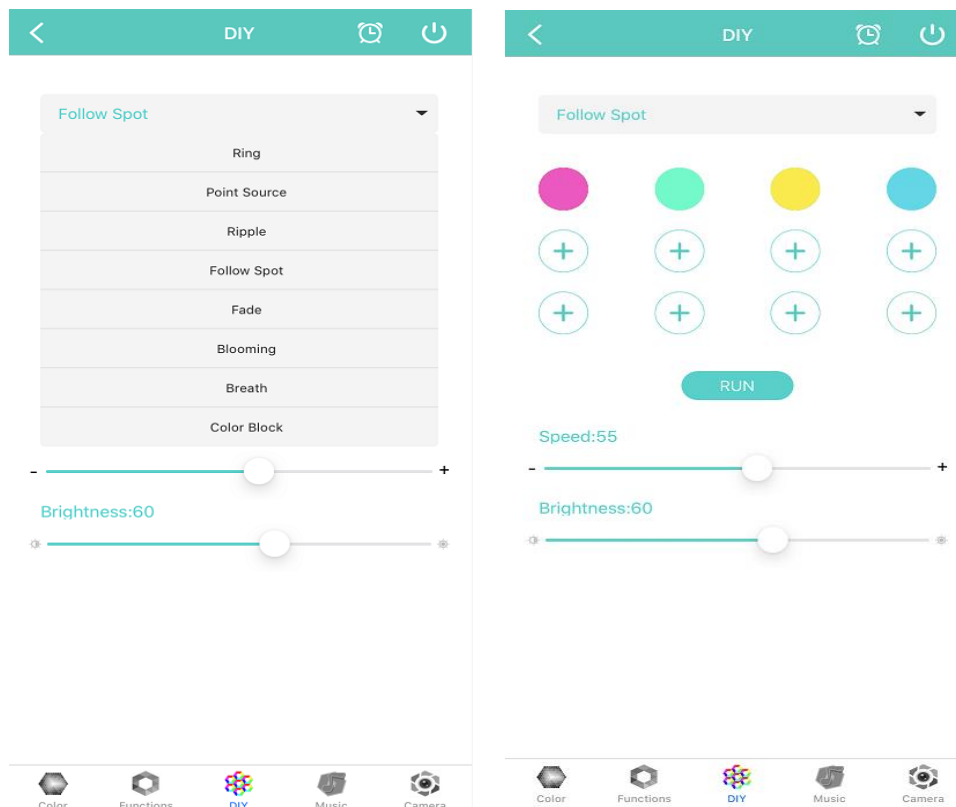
DIY

Follow Spot

Ring
Point Source
Ripple
Follow Spot
Fade
Blooming
Breath
Color Block

-
+

Brightness:60

Color
Functions
DIY
Music
Camera

DIY

Follow Spot

RUN

Speed:55

-
+

Brightness:60

Color
Functions
DIY
Music
Camera